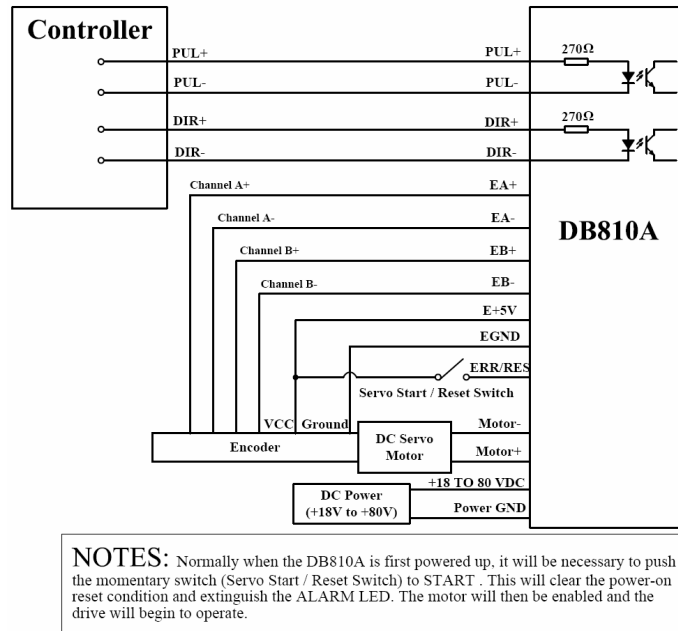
Controller

PUL+
PUL-
DIR+
DIR-

PUL+
PUL-
DIR+
DIR-

270Ω
270Ω

Channel A+
Channel A-
Channel B+
Channel B-

EA+
EA-
EB+
EB-
E+5V
EGND
ERR/RES

DB810A

Servo Start / Reset Switch

VCC
Ground
Encoder

DC Servo Motor

Motor-
Motor+

+18 TO 80 VDC
Power GND

DC Power
(+18V to +80V)

NOTES: Normally when the DB810A is first powered up, it will be necessary to push the momentary switch (Servo Start / Reset Switch) to START . This will clear the power-on reset condition and extinguish the ALARM LED. The motor will then be enabled and the drive will begin to operate.